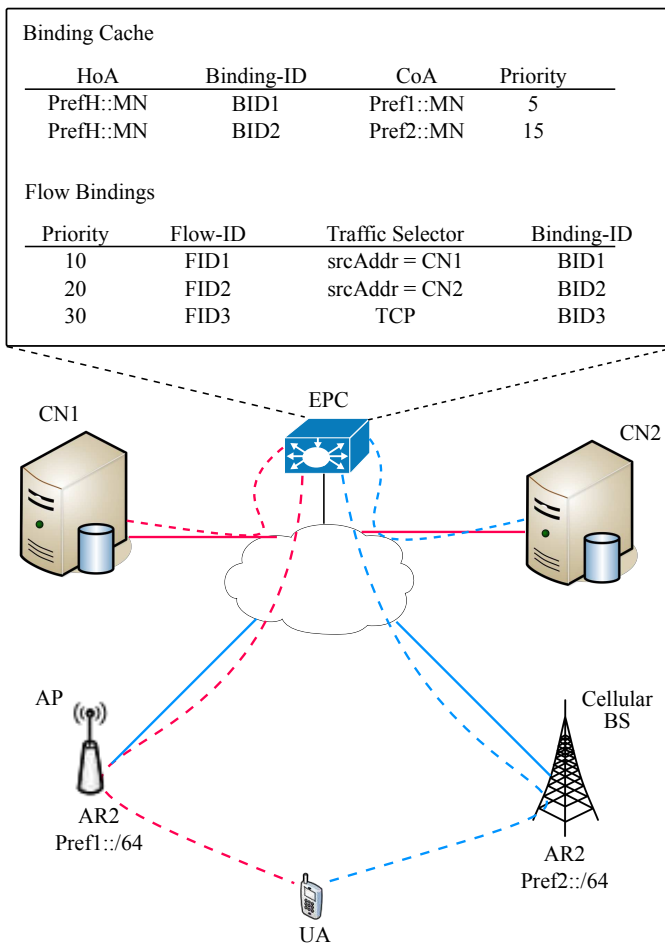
Binding Cache

| HoA | Binding-ID | CoA | Priority |
|---|---|---|---|
| PrefH::MN | BID1 | Pref1::MN | 5 |
| PrefH::MN | BID2 | Pref2::MN | 15 |

Flow Bindings

| Priority | Flow-ID | Traffic Selector | Binding-ID |
|---|---|---|---|
| 10 | FID1 | srcAddr = CN1 | BID1 |
| 20 | FID2 | srcAddr = CN2 | BID2 |
| 30 | FID3 | TCP | BID3 |

EPC

CN1

CN2

AP

AR2
Pref1::/64

Cellular BS

AR2
Pref2::/64

UA